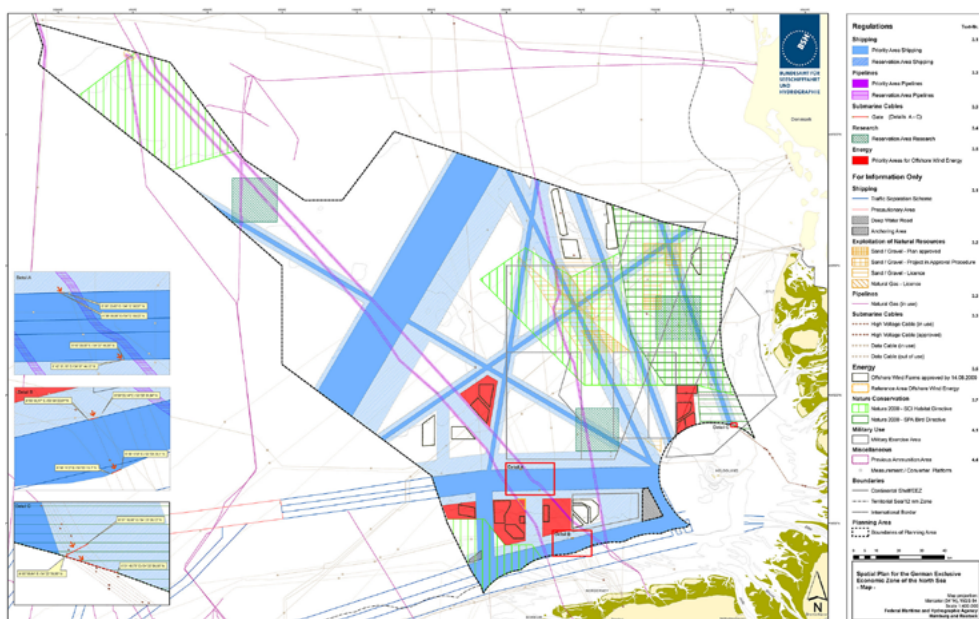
BUNDESAMT FÜR SEESCHIFFFAHRT UND HYDROGRAPHIE

BSH

Regulations

Text No.

Shipping

2.4

Priority Area Shipping

Reservation Area Shipping

Pipelines

3.3

Priority Area Pipelines

Reservation Area Pipelines

Submarine Cables

3.3

Corridor (Details A - C)

Research

3.4

Reservation Area Research

Energy

3.4

Priority Areas for Offshore Wind Energy

For Information Only

Shipping

Traffic Separation Scheme

Precautionary Area

Deep Water Route

Anchoring Area

Exploitation of Natural Resources

Sand / Gravel - Plan approved

Sand / Gravel - Project in Approval Procedure

Sand / Gravel - Licence

Natural Gas - Licence

Pipelines

Natural Gas (in use)

Submarine Cables

High Voltage Cable (in use)

High Voltage Cable (approved)

Data Cable (in use)

Data Cable (out of use)

Energy

Offshore Wind Farms approved by 14.08.2009

Reference Area Offshore Wind Energy

Nature Conservation

Natura 2000 - SCI Habitat Directive

Natura 2000 - SPA Bird Directive

Military Use

Military Exercise Area

Miscellaneous

Previous Ammunition Area

Measurement / Converter Platform

Boundaries

Continental Shelf/EEZ

Territorial Sea/12 nm Zone

International Border

Planning Area

Boundaries of Planning Area

Spatial Plan for the German Exclusive Economic Zone of the North Sea - Map -

Federal Maritime and Hydrographic Agency Hamburg and Rostock

Detail A

Detail B

Detail C

Danmark

N